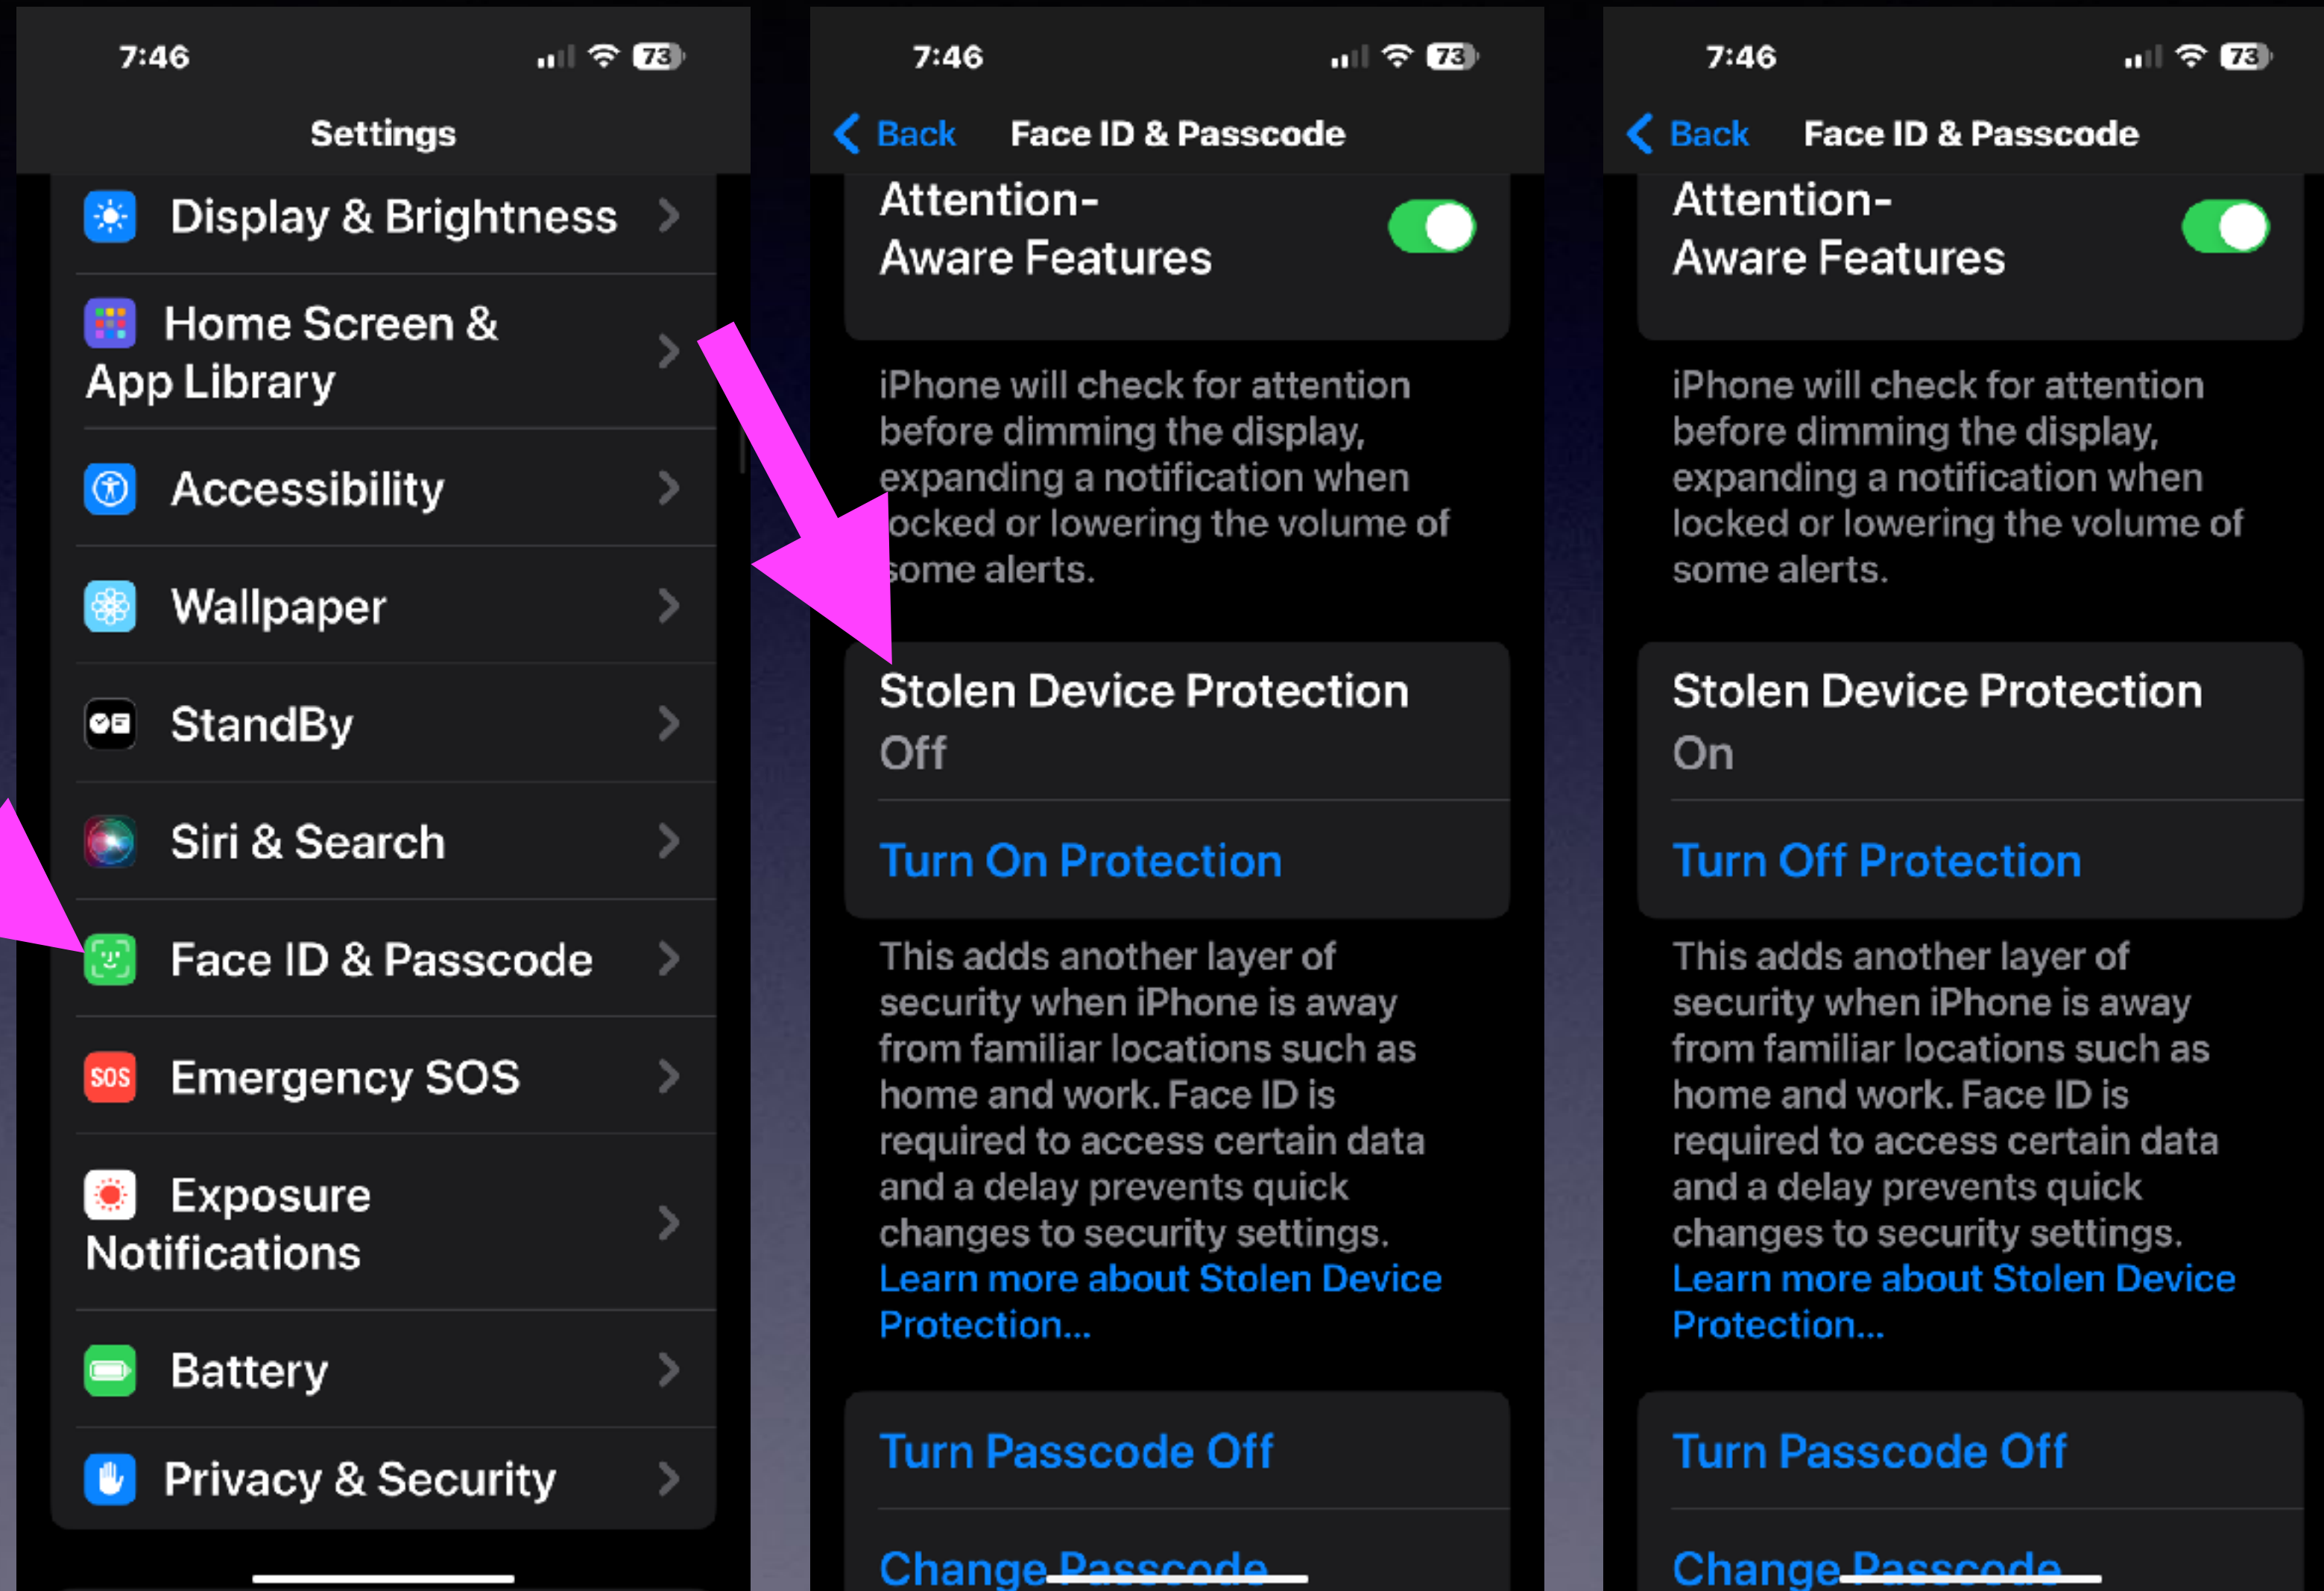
7:46
73

Settings

Display & Brightness

Home Screen & App Library

Accessibility

Wallpaper

StandBy

Siri & Search

Face ID & Passcode

SOS Emergency SOS

Exposure Notifications

Battery

Privacy & Security

7:46
73

Back Face ID & Passcode

Attention-Aware Features

iPhone will check for attention before dimming the display, expanding a notification when ocked or lowering the volume of some alerts.

Stolen Device Protection
Off

Turn On Protection

This adds another layer of security when iPhone is away from familiar locations such as home and work. Face ID is required to access certain data and a delay prevents quick changes to security settings. Learn more about Stolen Device Protection...

Turn Passcode Off

Change Passcode

7:46
73

Back Face ID & Passcode

Attention-Aware Features

iPhone will check for attention before dimming the display, expanding a notification when locked or lowering the volume of some alerts.

Stolen Device Protection
On

Turn Off Protection

This adds another layer of security when iPhone is away from familiar locations such as home and work. Face ID is required to access certain data and a delay prevents quick changes to security settings. Learn more about Stolen Device Protection...

Turn Passcode Off

Change Passcode